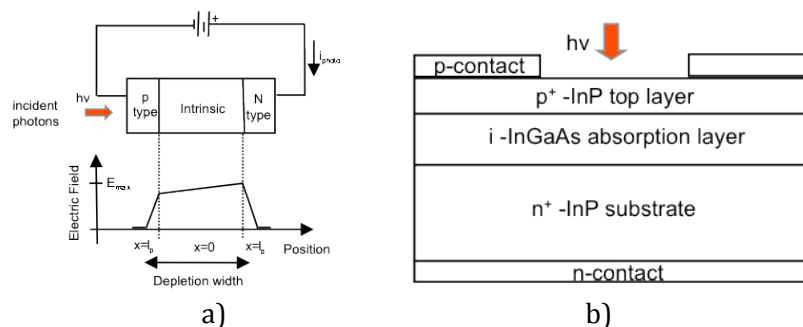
+

$i_{photo}$

incident photons

hv

p type

Intrinsic

N type

$E_{max}$

Electric Field

$x=l_p$

x=0

$x=l_n$

Position

Depletion width

a)

hv

p-contact

$p^+$ -InP top layer

i -InGaAs absorption layer

$n^+$ -InP substrate

n-contact

b)